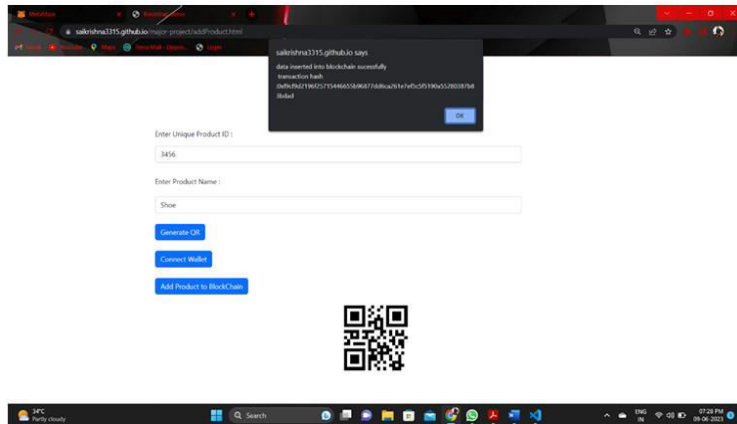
MetaMask

saikrishna3315.github.io/major-project/addProduct.html

saikrishna3315.github.io says

data inserted into blockchain sucessfully
transaction hash
0xf9cf9d2196f25715446655b96877dd8ca261e7ef5c5f5190a5528038 7b8 3bdad

OK

Enter Unique Product ID :

3456

Enter Product Name :

Shoe

Generate QR

Connect Wallet

Add Product to BlockChain

34°C
Partly cloudy

Search

ENG
IN

07:28 PM
09-06-2023